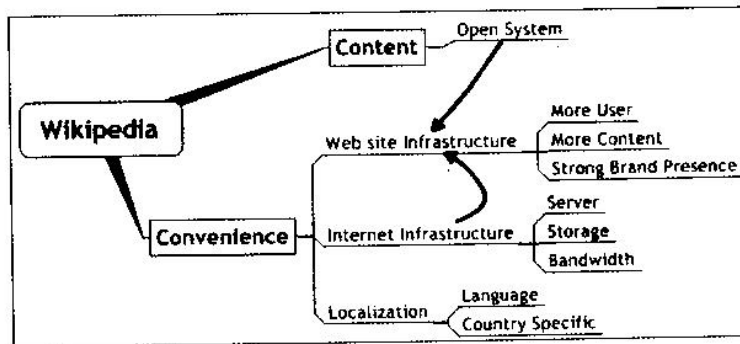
Wikipedia

Content

Open System

Convenience

Web site Infrastructure

More User

More Content

Strong Brand Presence

Internet Infrastructure

Server

Storage

Bandwidth

Localization

Language

Country Specific